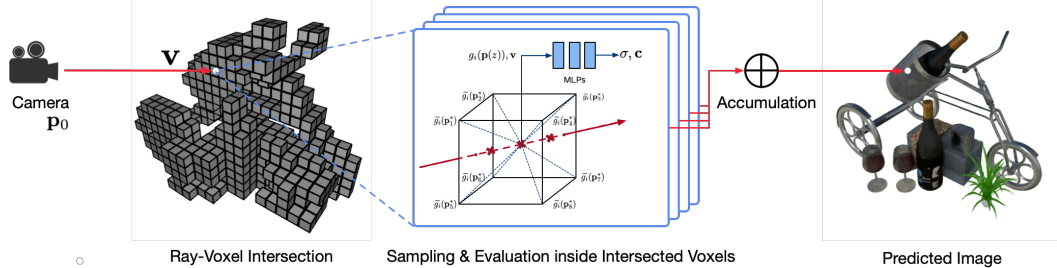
Camera $\mathbf{p}_0$

$\mathbf{v}$

$g_i(\mathbf{p}(z)), \mathbf{v}$

MLPs

$\sigma, \mathbf{c}$

$\tilde{g}_i(\mathbf{p}_1^*)$

$\tilde{g}_i(\mathbf{p}_2^*)$

$\tilde{g}_i(\mathbf{p}_3^*)$

$\tilde{g}_i(\mathbf{p}_4^*)$

$\tilde{g}_i(\mathbf{p}_5^*)$

$\tilde{g}_i(\mathbf{p}_6^*)$

$\tilde{g}_i(\mathbf{p}_7^*)$

$\tilde{g}_i(\mathbf{p}_8^*)$

Accumulation

$\bigoplus$

○

Ray-Voxel Intersection

Sampling & Evaluation inside Intersected Voxels

Predicted Image